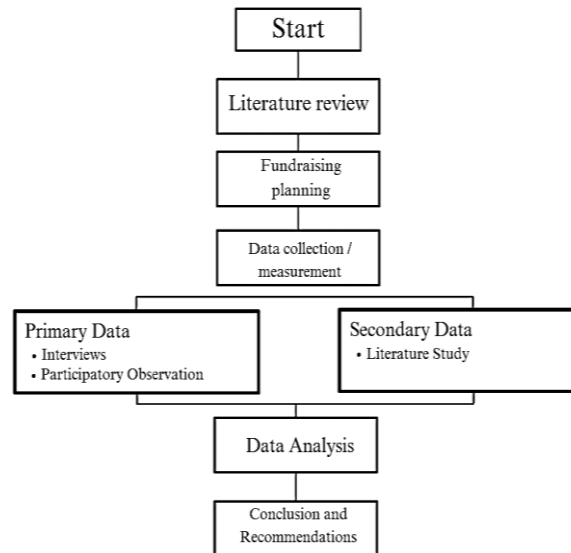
Start

Literature review

Fundraising planning

Data collection / measurement

Primary Data
• Interviews
• Participatory Observation

Secondary Data
• Literature Study

Data Analysis

Conclusion and Recommendations